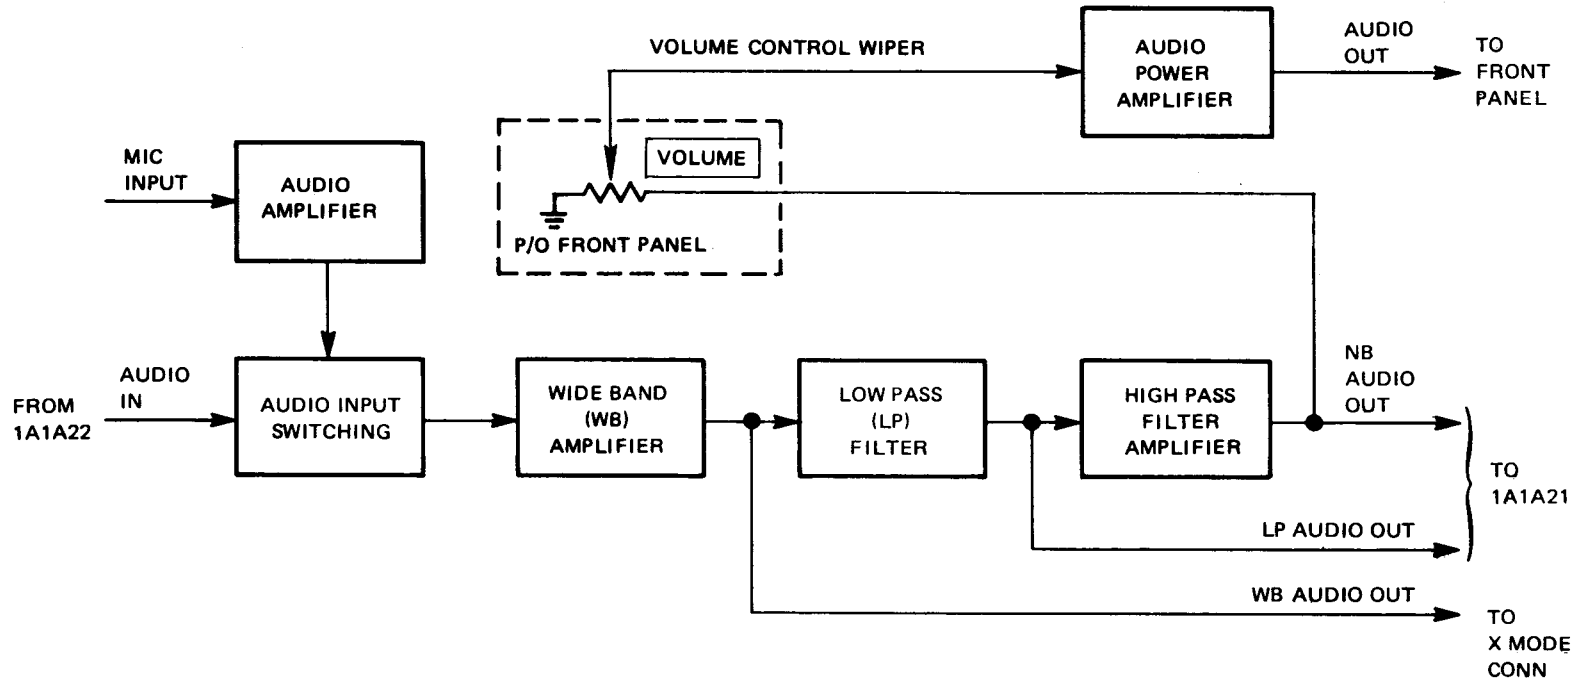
VOLUME CONTROL WIPER

AUDIO POWER AMPLIFIER

AUDIO OUT

TO FRONT PANEL

MIC INPUT

AUDIO AMPLIFIER

VOLUME

P/O FRONT PANEL

FROM 1A1A22

AUDIO IN

AUDIO INPUT SWITCHING

WIDE BAND (WB) AMPLIFIER

LOW PASS (LP) FILTER

HIGH PASS FILTER AMPLIFIER

NB AUDIO OUT

TO 1A1A21

LP AUDIO OUT

WB AUDIO OUT

TO X MODE CONN